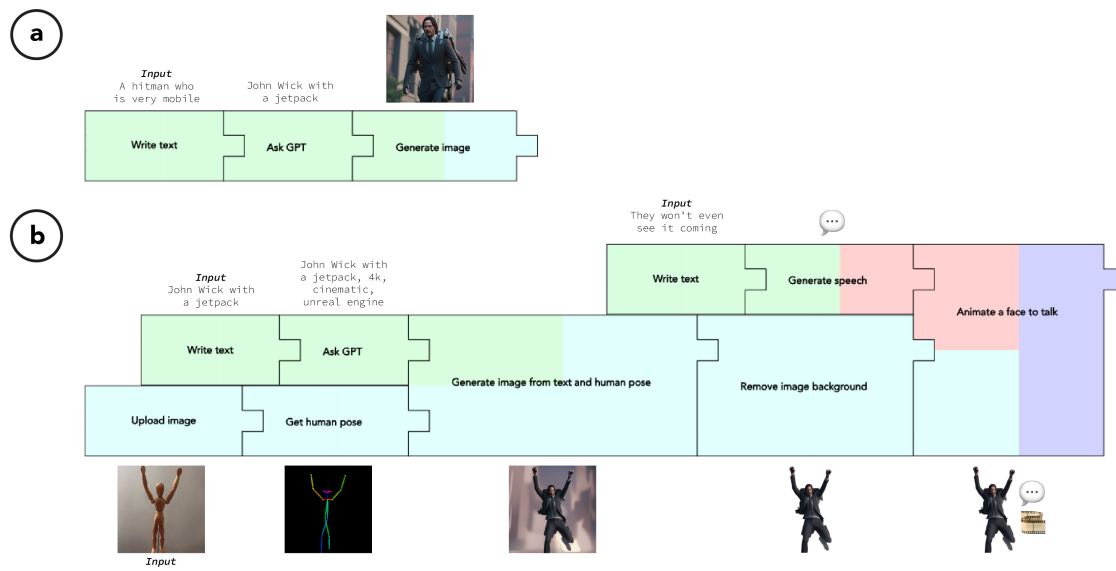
a

Input
A hitman who is very mobile

John Wick with a jetpack

Write text

Ask GPT

Generate image

b

Input
They won't even see it coming

Input
John Wick with a jetpack

John Wick with a jetpack, 4k, cinematic, unreal engine

Write text

Generate speech

Animate a face to talk

Write text

Ask GPT

Generate image from text and human pose

Remove image background

Upload image

Get human pose

Input